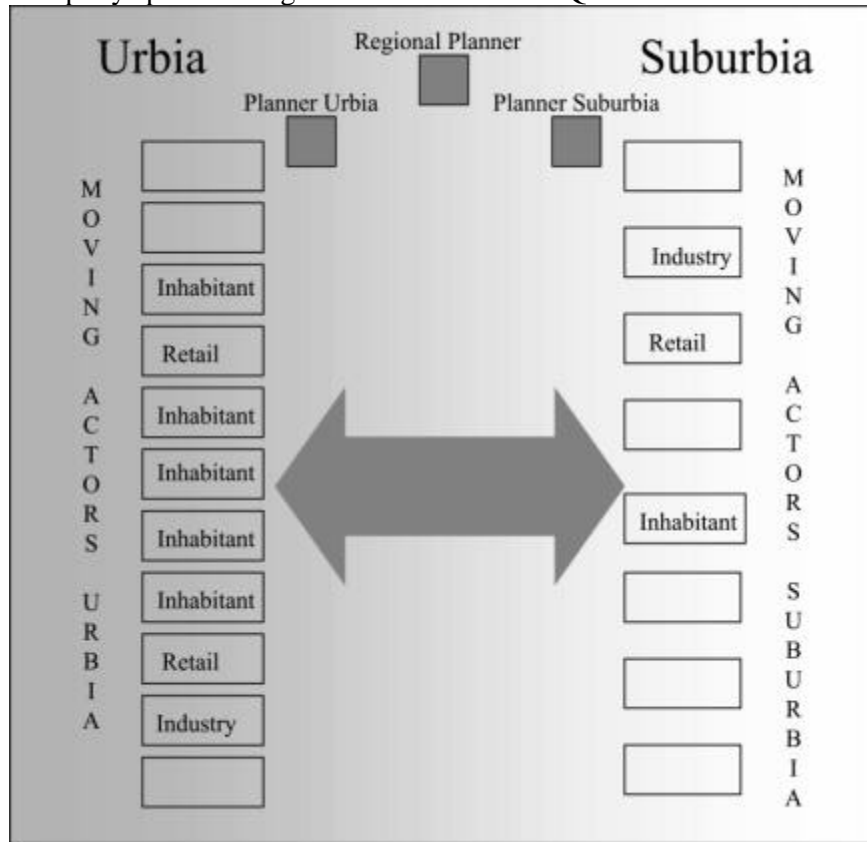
Urbia

Regional Planner

Suburbia

Planner Urbia

Planner Suburbia

M O V I N G A C T O R S U R B I A

Inhabitant
Retail
Inhabitant
Inhabitant
Inhabitant
Inhabitant
Retail
Industry

Industry
Retail
Inhabitant

M O V I N G A C T O R S S U B U R B I A